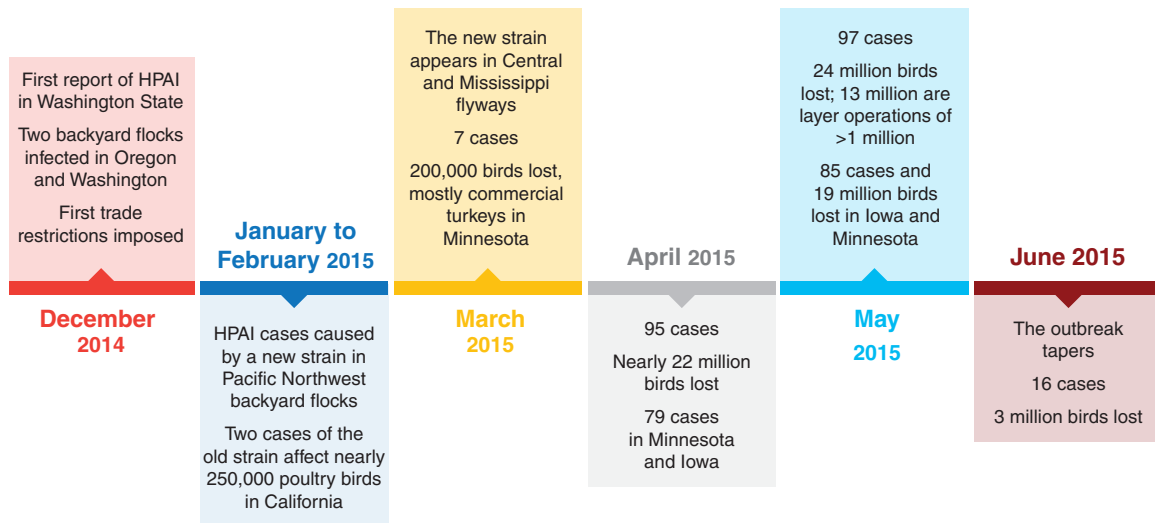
First report of HPAI in Washington State

Two backyard flocks infected in Oregon and Washington

First trade restrictions imposed

December 2014

January to February 2015

HPAI cases caused by a new strain in Pacific Northwest backyard flocks

Two cases of the old strain affect nearly 250,000 poultry birds in California

The new strain appears in Central and Mississippi flyways

7 cases

200,000 birds lost, mostly commercial turkeys in Minnesota

March 2015

April 2015

95 cases

Nearly 22 million birds lost

79 cases in Minnesota and Iowa

97 cases

24 million birds lost; 13 million are layer operations of >1 million

85 cases and 19 million birds lost in Iowa and Minnesota

May 2015

June 2015

The outbreak tapers

16 cases

3 million birds lost